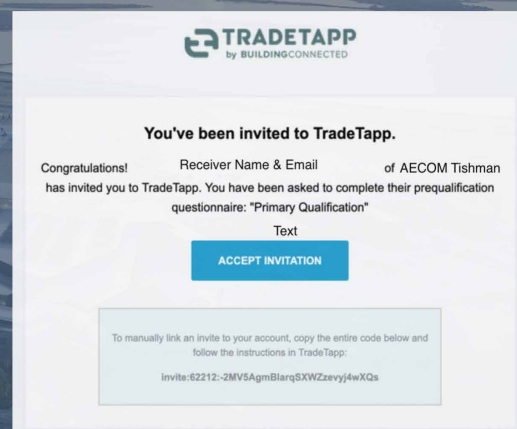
TRADETAPP
by BUILDINGCONNECTED

You've been invited to TradeTapp.

Congratulations! Receiver Name & Email of AECOM Tishman has invited you to TradeTapp. You have been asked to complete their prequalification questionnaire: "Primary Qualification"

Text

ACCEPT INVITATION

To manually link an invite to your account, copy the entire code below and follow the instructions in TradeTapp:

invite:62212:-2MV5AgmBlarqSXWZzevyj4wXQs